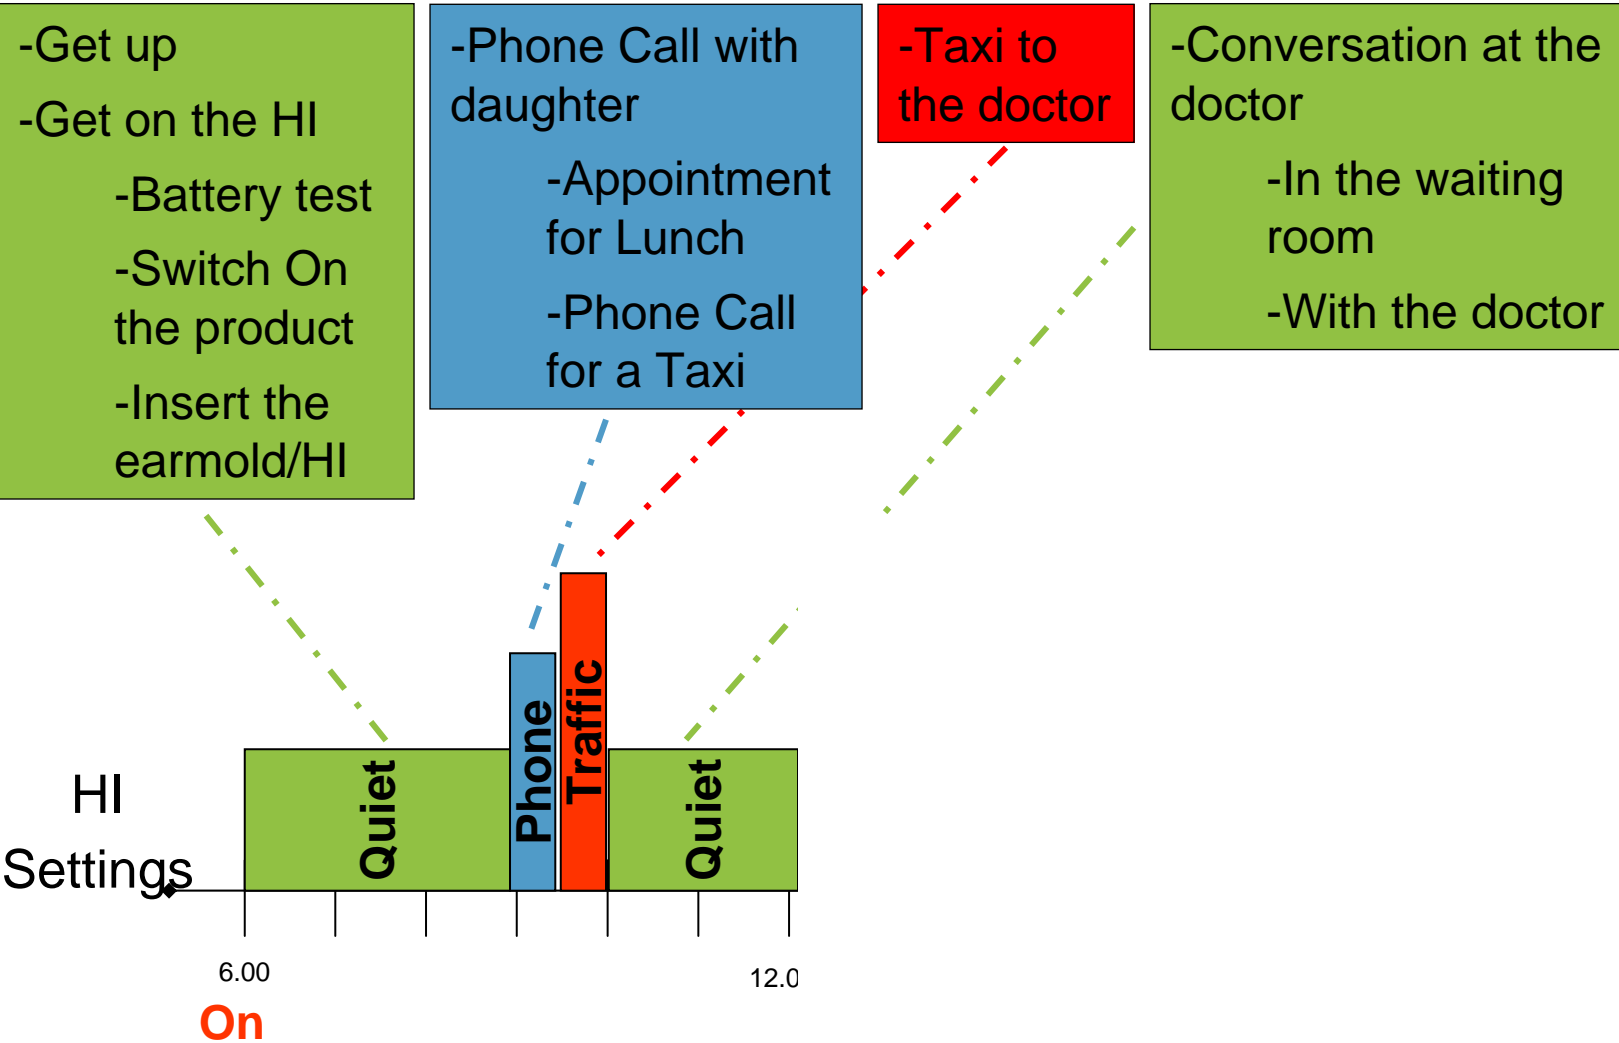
-Get up

-Get on the HI

-Battery test

-Switch On the product

-Insert the earmold/HI

-Phone Call with daughter

-Appointment for Lunch

-Phone Call for a Taxi

-Taxi to the doctor

-Conversation at the doctor

-In the waiting room

-With the doctor

HI Settings

Quiet

Phone

Traffic

Quiet

6.00

12.0

On